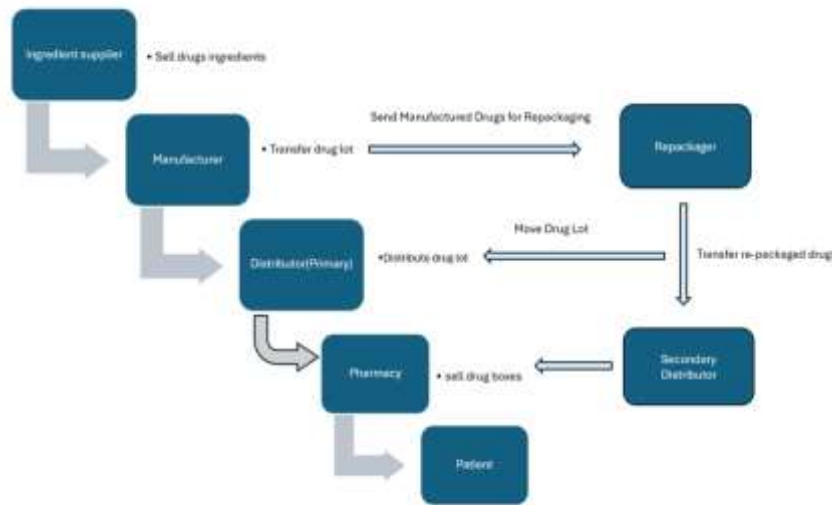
Ingredient supplier

• Sell drugs ingredients

Manufacturer

• Transfer drug lot

Send Manufactured Drugs for Repackaging

Repackager

Move Drug Lot

Distributor(Primary)

•Distribute drug lot

Transfer re-packaged drug

Pharmacy

• sell drug boxes

Secondary Distributor

Patient